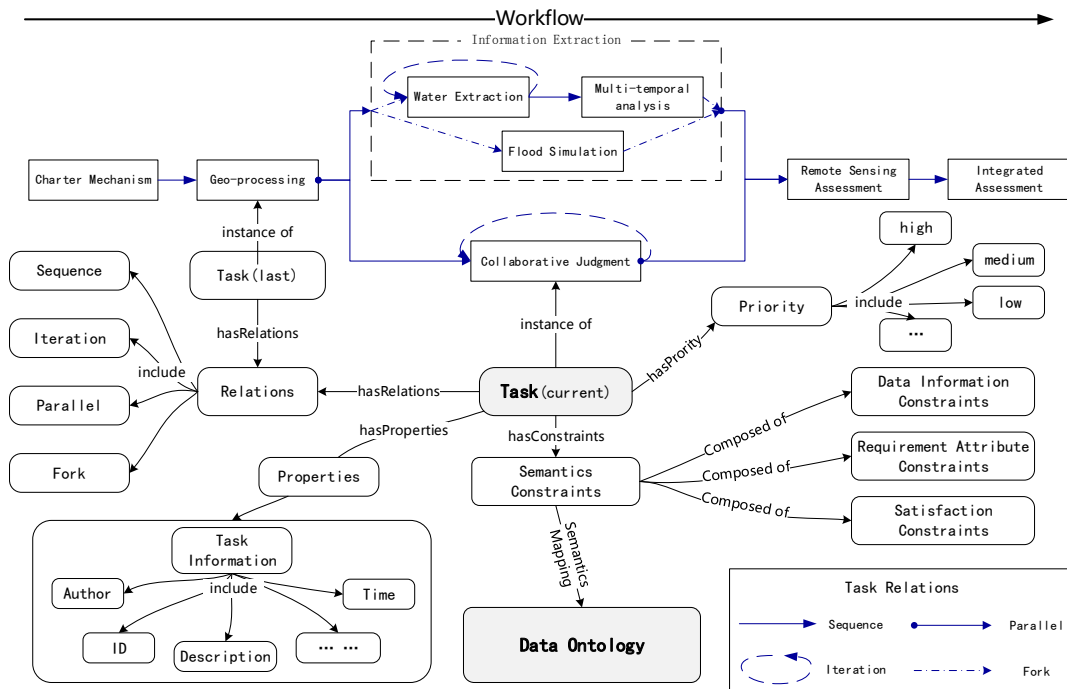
Workflow

Information Extraction

Water Extraction

Multi-temporal analysis

Flood Simulation

Charter Mechanism

Geo-processing

Remote Sensing Assessment

Integrated Assessment

instance of

Collaborative Judgment

Task(last)

Sequence

Iteration

Parallel

Fork

include

hasRelations

Relations

hasRelations

instance of

Task(current)

hasPrority

Priority

include

high

medium

low

…

hasProperties

hasConstraints

Data Information Constraints

Requirement Attribute Constraints

Satisfaction Constraints

Composed of

Composed of

Composed of

Properties

Semantics Constraints

Semantics Mapping

Task Information

Author

include

Time

ID

Description

… …

Data Ontology

Task Relations

Sequence

Parallel

Iteration

Fork